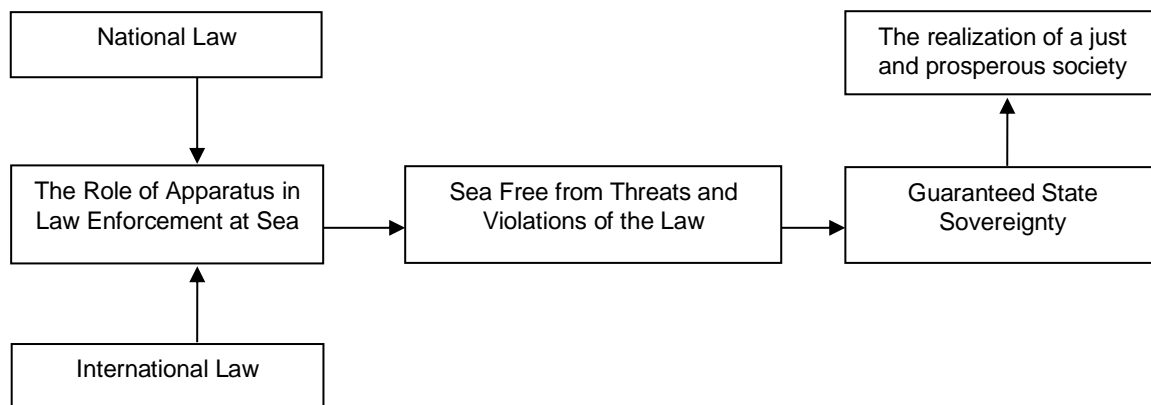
National Law

The Role of Apparatus in Law Enforcement at Sea

International Law

Sea Free from Threats and Violations of the Law

Guaranteed State Sovereignty

The realization of a just and prosperous society